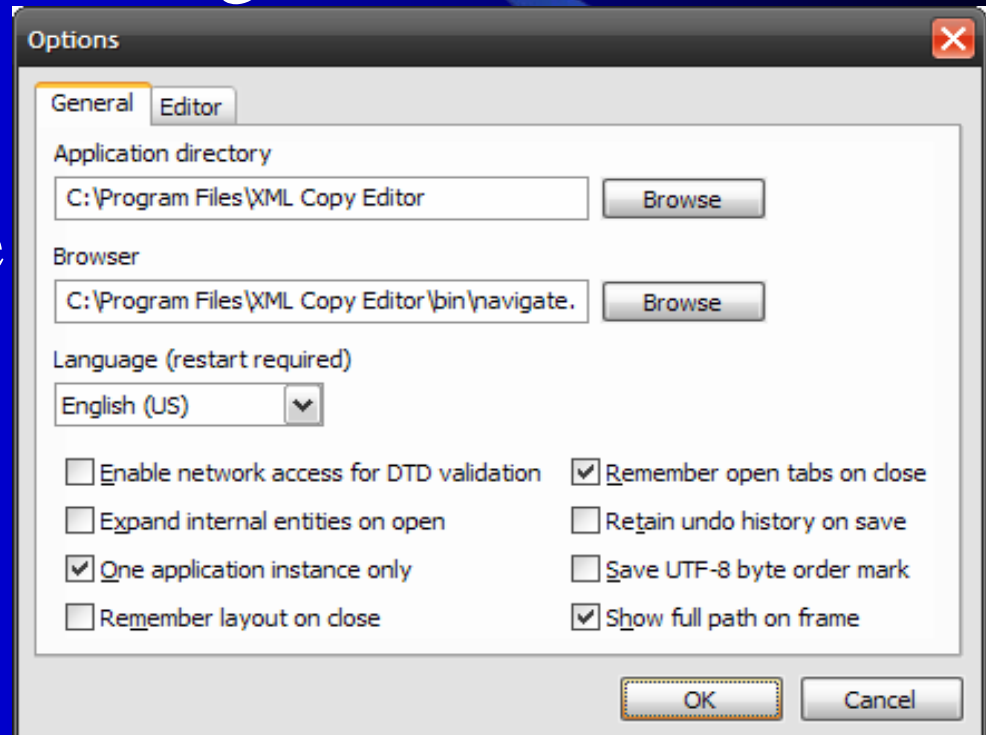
Options

General Editor

Application directory

C:\Program Files\XML Copy Editor

Browse

Browser

C:\Program Files\XML Copy Editor\bin\navigate.

Browse

Language (restart required)

English (US)

Enable network access for DTD validation

Expand internal entities on open

One application instance only

Remember layout on close

Remember open tabs on close

Retain undo history on save

Save UTF-8 byte order mark

Show full path on frame

OK

Cancel